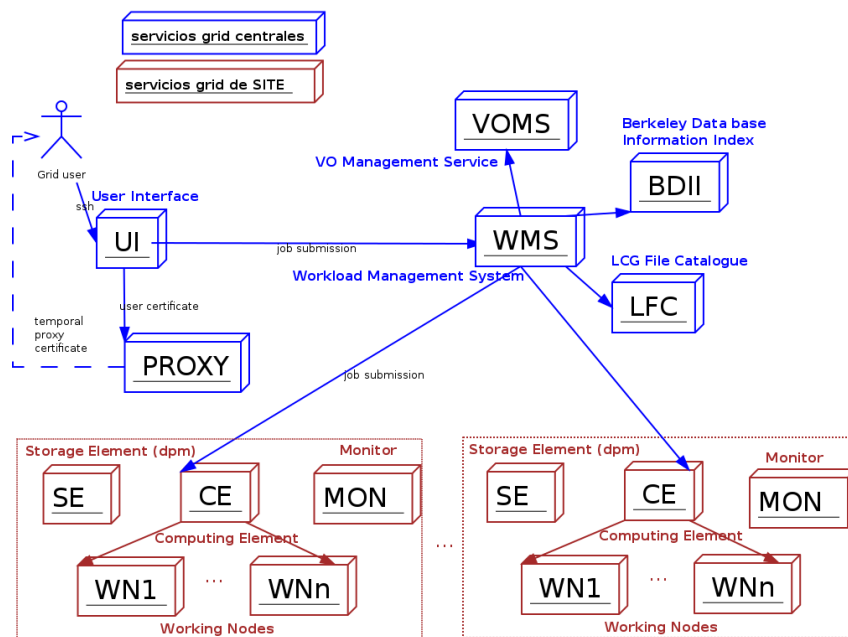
servicios grid centrales

servicios grid de SITE

Grid user

ssh

User Interface

UI

job submission

user certificate

temporal proxy certificate

PROXY

VOMS

VO Management Service

Berkeley Data base Information Index

BDII

WMS

Workload Management System

LCG File Catalogue

LFC

job submission

Storage Element (dpm)

Monitor

SE

CE

MON

Computing Element

WN1

...

WNn

Working Nodes

...

Storage Element (dpm)

Monitor

SE

CE

MON

Computing Element

WN1

...

WNn

Working Nodes